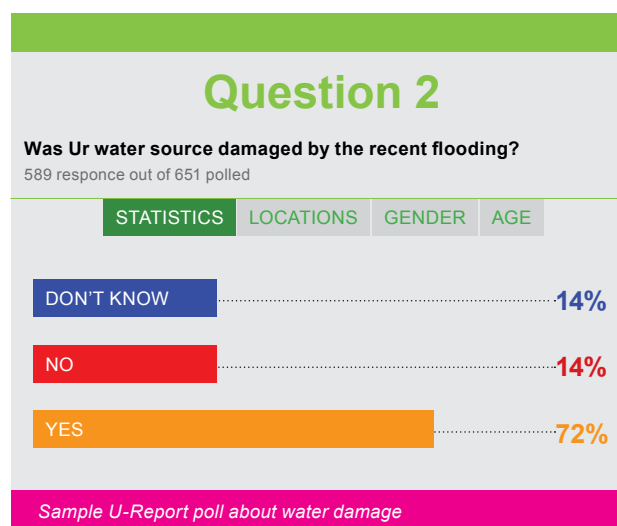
Question 2

Was Ur water source damaged by the recent flooding?

589 responce out of 651 polled

STATISTICS LOCATIONS GENDER AGE

DON'T KNOW 14%

NO 14%

YES 72%

Sample U-Report poll about water damage